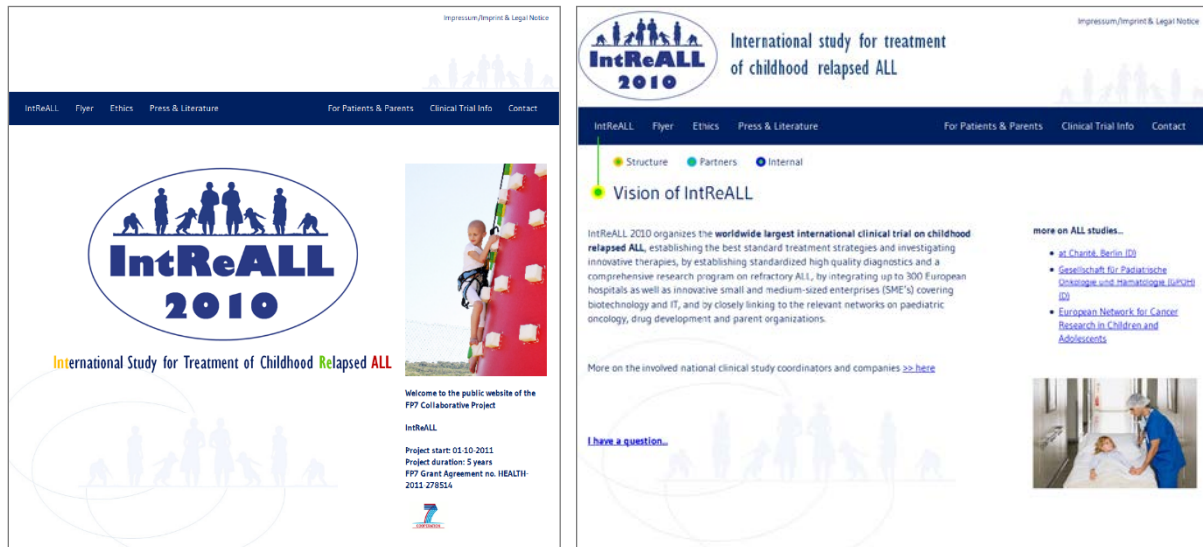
Impressum/Imprint & Legal Notice

IntReALL Flyer Ethics Press & Literature For Patients & Parents Clinical Trial Info Contact

IntReALL 2010

International Study for Treatment of Childhood Relapsed ALL

Welcome to the public website of the FP7 Collaborative Project

IntReALL

Project start: 01-10-2011
Project duration: 5 years
FP7 Grant Agreement no. HEALTH-2011 278514

Impressum/Imprint & Legal Notice

IntReALL 2010

International study for treatment of childhood relapsed ALL

IntReALL Flyer Ethics Press & Literature For Patients & Parents Clinical Trial Info Contact

Structure Partners Internal

Vision of IntReALL

IntReALL 2010 organizes the **worldwide largest international clinical trial on childhood relapsed ALL**, establishing the best standard treatment strategies and investigating innovative therapies, by establishing standardized high quality diagnostics and a comprehensive research program on refractory ALL, by integrating up to 300 European hospitals as well as innovative small and medium-sized enterprises (SME's) covering biotechnology and IT, and by closely linking to the relevant networks on paediatric oncology, drug development and parent organizations.

More on the involved national clinical study coordinators and companies >> here

I have a question...

more on ALL studies...

- at Charité, Berlin (D)
- Gesellschaft für Pädiatrische Onkologie und Hämatologie (GPOH) (D)
- European Network for Cancer Research in Children and Adolescents